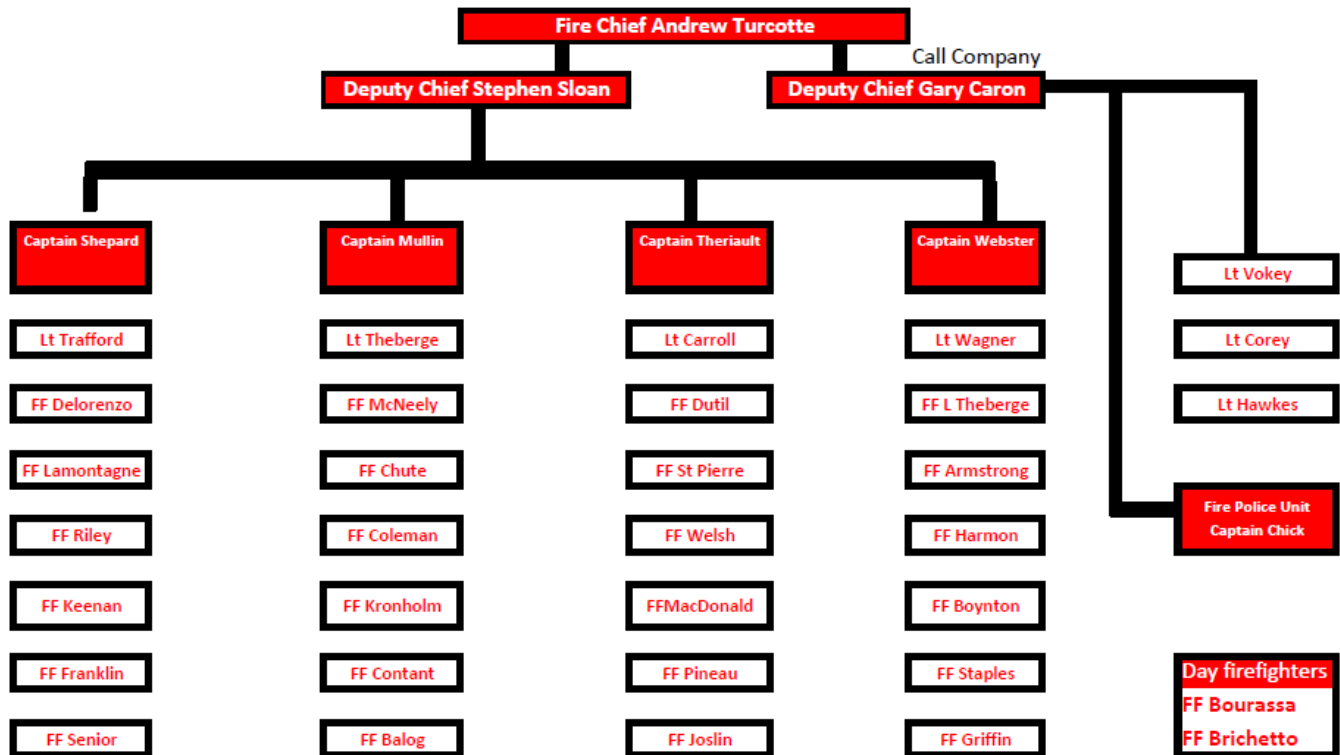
Fire Chief Andrew Turcotte

Deputy Chief Stephen Sloan

Call Company

Deputy Chief Gary Caron

Captain Shepard

Lt Trafford

FF Delorenzo

FF Lamontagne

FF Riley

FF Keenan

FF Franklin

FF Senior

Captain Mullin

Lt Theberge

FF McNeely

FF Chute

FF Coleman

FF Kronholm

FF Contant

FF Balog

Captain Theriault

Lt Carroll

FF Dutil

FF St Pierre

FF Welsh

FFMacDonald

FF Pineau

FF Joslin

Captain Webster

Lt Wagner

FF L Theberge

FF Armstrong

FF Harmon

FF Boynton

FF Staples

FF Griffin

Lt Vokey

Lt Corey

Lt Hawkes

Fire Police Unit
Captain Chick

Day firefighters
FF Bourassa
FF Brichetto